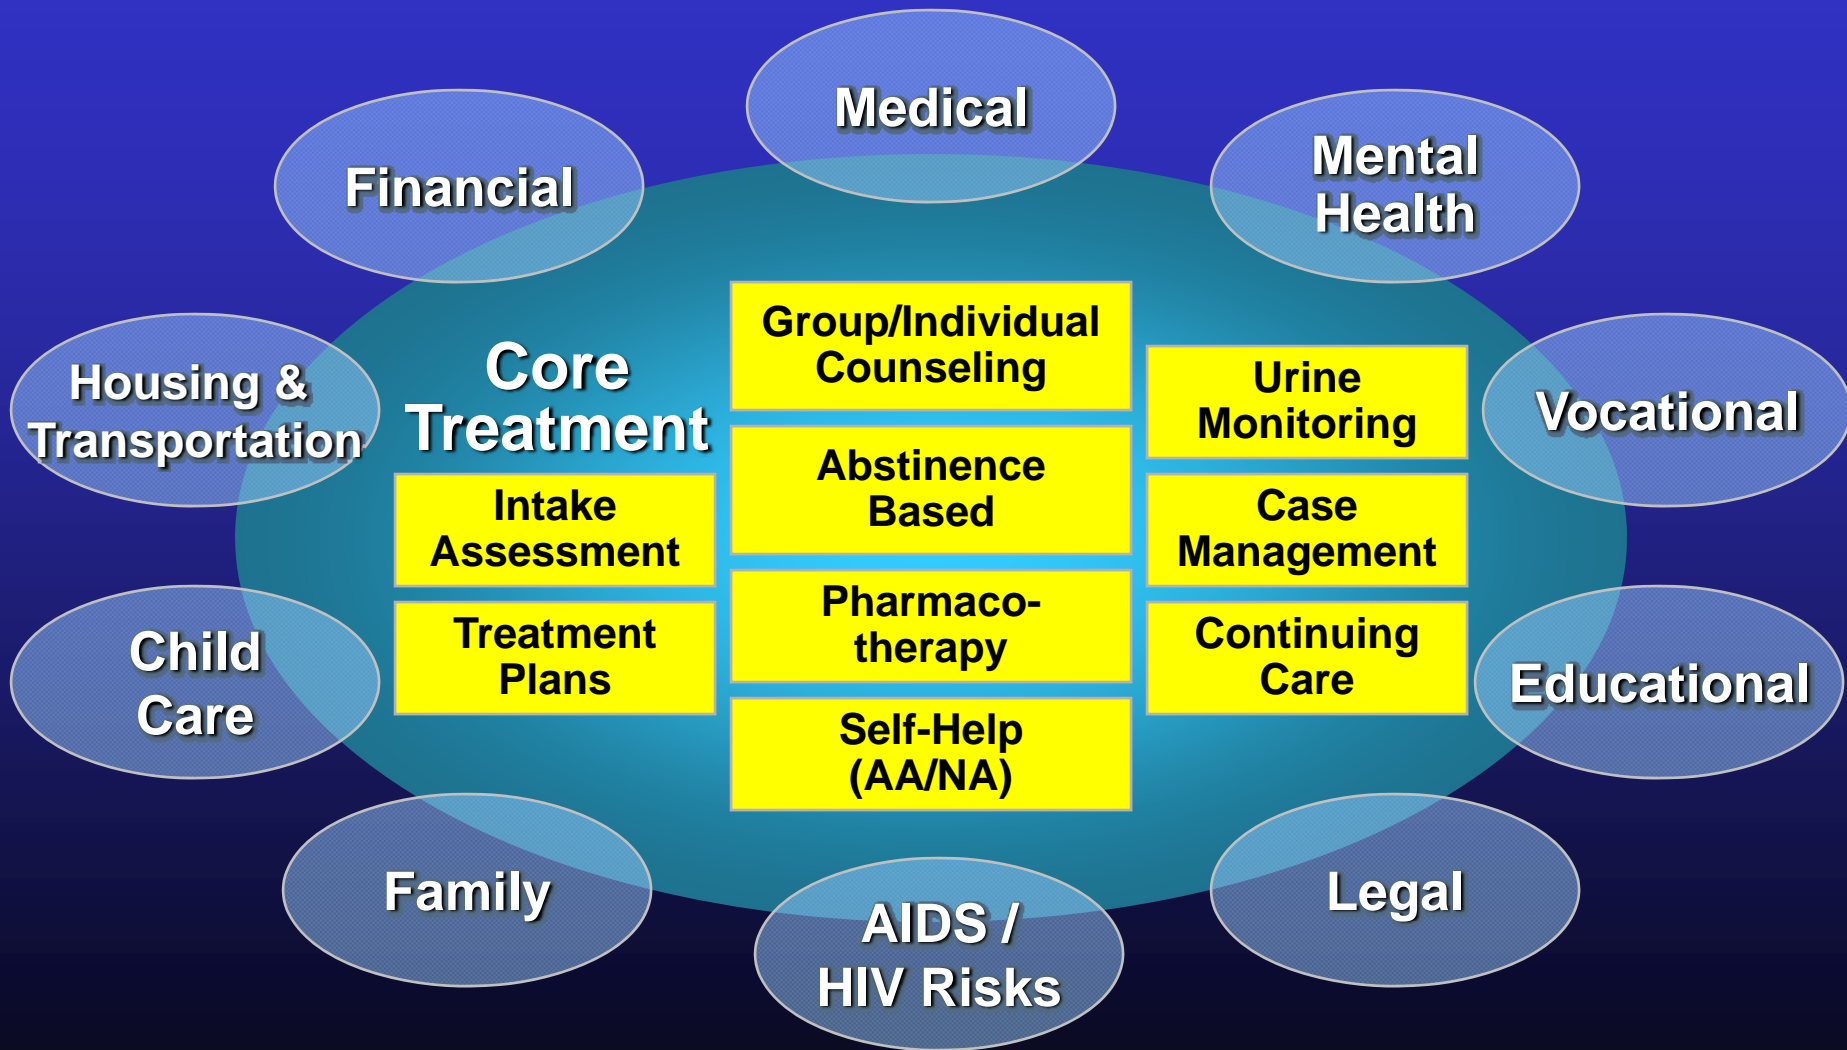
Medical

Financial

Mental Health

Housing & Transportation

Core Treatment

Group/Individual Counseling

Urine Monitoring

Vocational

Intake Assessment

Abstinence Based

Case Management

Treatment Plans

Pharmacotherapy

Continuing Care

Child Care

Educational

Self-Help (AA/NA)

Family

Legal

AIDS / HIV Risks